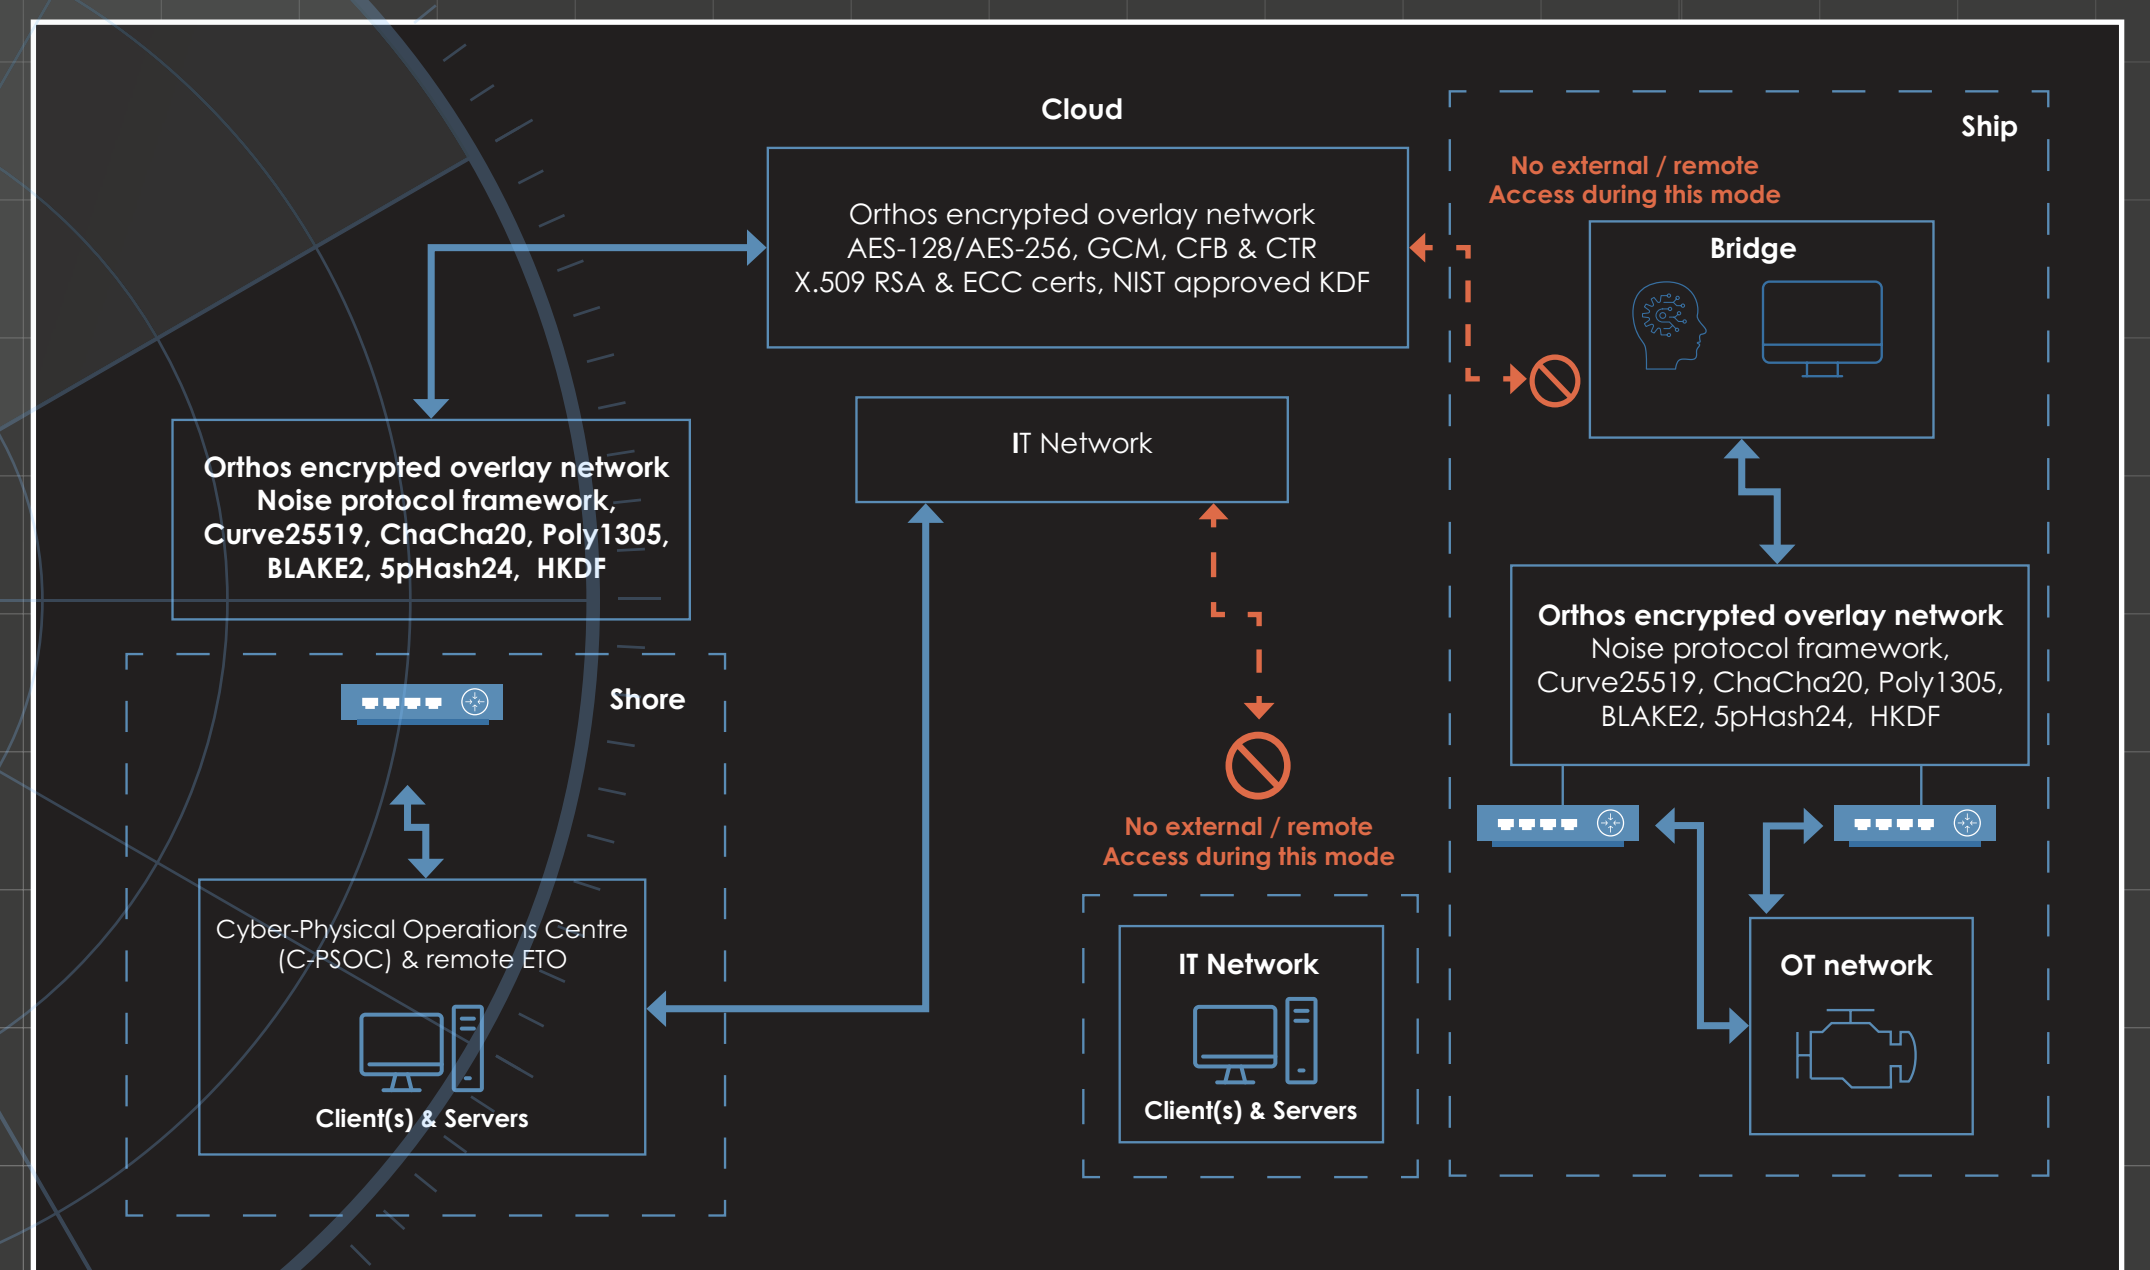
Cloud

Orthos encrypted overlay network
AES-128/AES-256, GCM, CFB & CTR
X.509 RSA & ECC certs, NIST approved KDF

Ship

No external / remote
Access during this mode

Bridge

Orthos encrypted overlay network
Noise protocol framework,
Curve25519, ChaCha20, Poly1305,
BLAKE2, 5pHash24, HKDF

IT Network

Shore

Cyber-Physical Operations Centre
(C-PSOC) & remote ETO

Client(s) & Servers

No external / remote
Access during this mode

IT Network

Client(s) & Servers

Orthos encrypted overlay network
Noise protocol framework,
Curve25519, ChaCha20, Poly1305,
BLAKE2, 5pHash24, HKDF

OT network